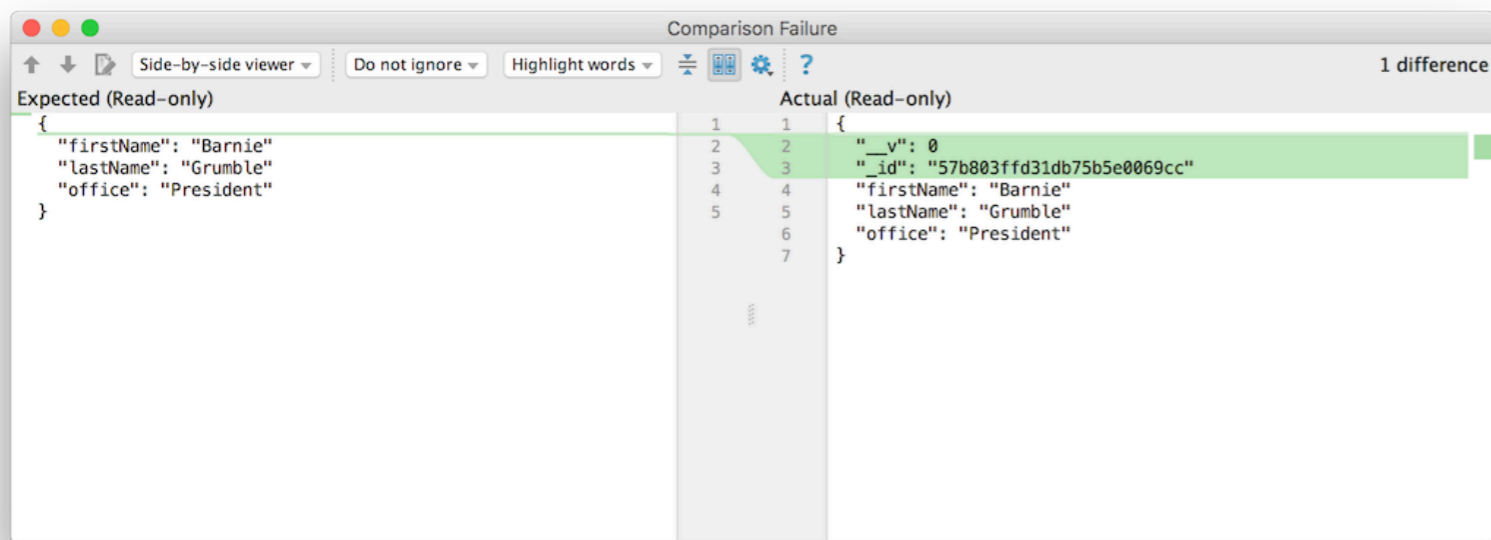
Comparison Failure

Side-by-side viewer | Do not ignore | Highlight words | ? | 1 difference

Expected (Read-only)

{
"firstName": "Barnie"
"lastName": "Grumble"
"office": "President"
}

1
2
3
4
5

1
2
3
4
5
6
7

Actual (Read-only)

{
"__v": 0
"_id": "57b803ffd31db75b5e0069cc"
"firstName": "Barnie"
"lastName": "Grumble"
"office": "President"
}